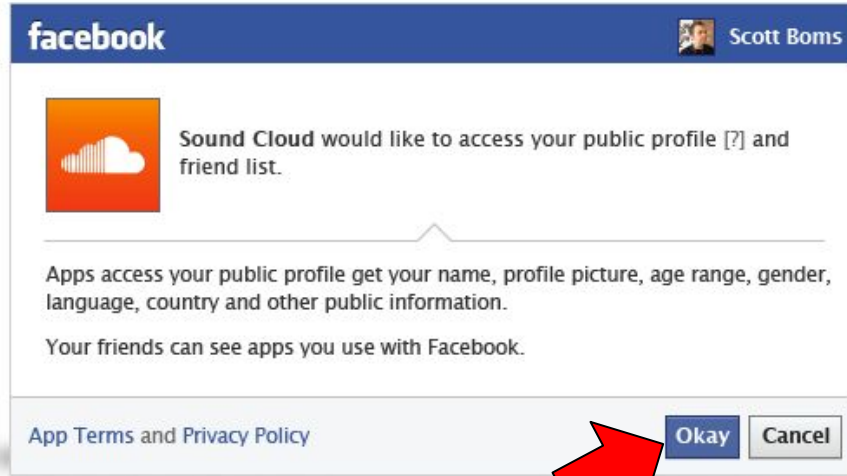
facebook

Scott Boms

Sound Cloud would like to access your public profile [?] and friend list.

Apps access your public profile get your name, profile picture, age range, gender, language, country and other public information.

Your friends can see apps you use with Facebook.

App Terms and Privacy Policy

Okay

Cancel